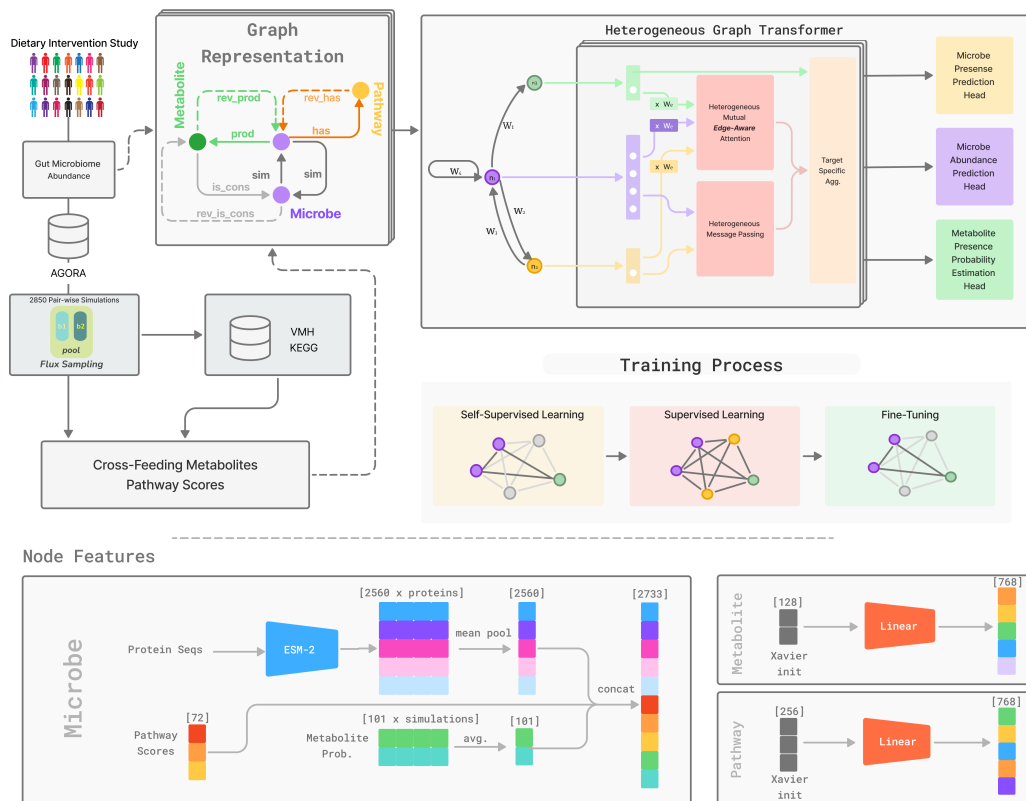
Dietary Intervention Study

Gut Microbiome Abundance

AGORA

2850 Pair-wise Simulations
b1 b2
pool
Flux Sampling

VMH
KEGG

Cross-Feeding Metabolites
Pathway Scores

Graph Representation

Metabolite
Pathway
rev_prod
rev_has
prod
has
sim
sim
is_cons
rev_is_cons
Microbe

Heterogeneous Graph Transformer

W₁
W₁
W₂
W₃
n₁
n₂
x W₀
x W₁
x W₂
Heterogeneous Mutual Edge-Aware Attention
Heterogeneous Message Passing
Target Specific Agg.

Microbe Presense Prediction Head
Microbe Abundance Prediction Head
Metabolite Presence Probability Estimation Head

Training Process

Self-Supervised Learning
Supervised Learning
Fine-Tuning

Node Features

Microbe
[2560 x proteins]
[2560]
[2733]
Protein Seqs
ESM-2
mean pool
concat
[72]
Pathway Scores
[101 x simulations]
[101]
Metabolite Prob.
avg.

Metabolite
[128]
Xavier init
Linear
[768]

Pathway
[256]
Xavier init
Linear
[768]